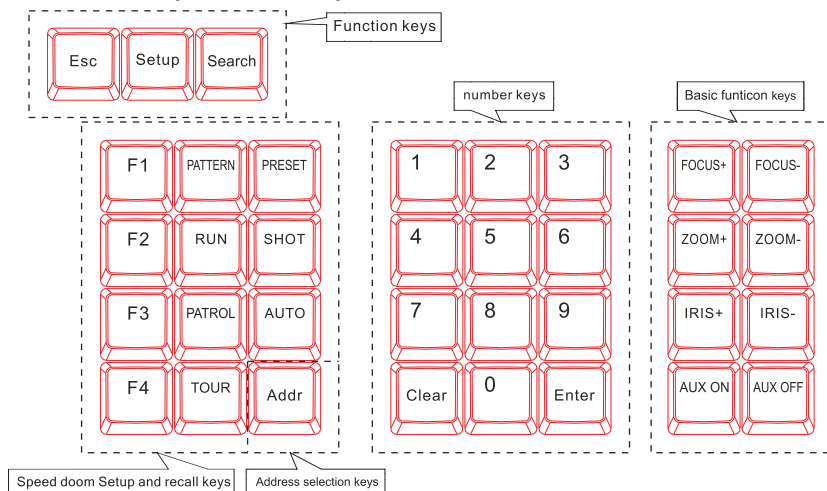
Function keys

Esc
Setup
Search

number keys

Basic funticon keys

F1
PATTERN
PRESET
F2
RUN
SHOT
F3
PATROL
AUTO
F4
TOUR
Addr

1
2
3
4
5
6
7
8
9
Clear
0
Enter

FOCUS+
FOCUS-
ZOOM+
ZOOM-
IRIS+
IRIS-
AUX ON
AUX OFF

Speed doom Setup and recall keys

Address selection keys